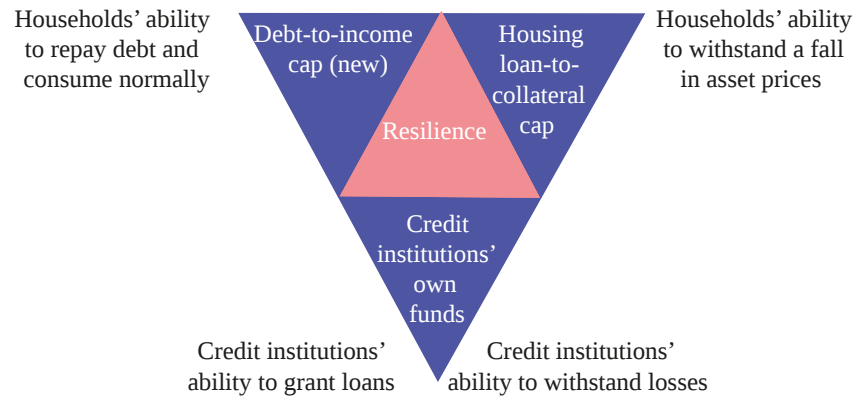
Households' ability to repay debt and consume normally

Debt-to-income cap (new)

Housing loan-to-collateral cap

Households' ability to withstand a fall in asset prices

Resilience

Credit institutions' own funds

Credit institutions' ability to grant loans

Credit institutions' ability to withstand losses